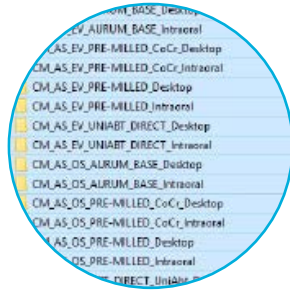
CM_AS_EV_AURUM_BASE_Desktop
CM_AS_EV_AURUM_BASE_Intraoral
CM_AS_EV_PRE-MILLED_CoCr_Desktop
CM_AS_EV_PRE-MILLED_CoCr_Intraoral
CM_AS_EV_PRE-MILLED_Desktop
CM_AS_EV_PRE-MILLED_Intraoral
CM_AS_EV_UNIABT_DIRECT_Desktop
CM_AS_EV_UNIABT_DIRECT_Intraoral
CM_AS_OS_AURUM_BASE_Desktop
CM_AS_OS_AURUM_BASE_Intraoral
CM_AS_OS_PRE-MILLED_CoCr_Desktop
CM_AS_OS_PRE-MILLED_CoCr_Intraoral
CM_AS_OS_PRE-MILLED_Desktop
CM_AS_OS_PRE-MILLED_Intraoral
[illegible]_DIRECT_UniAbt_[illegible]